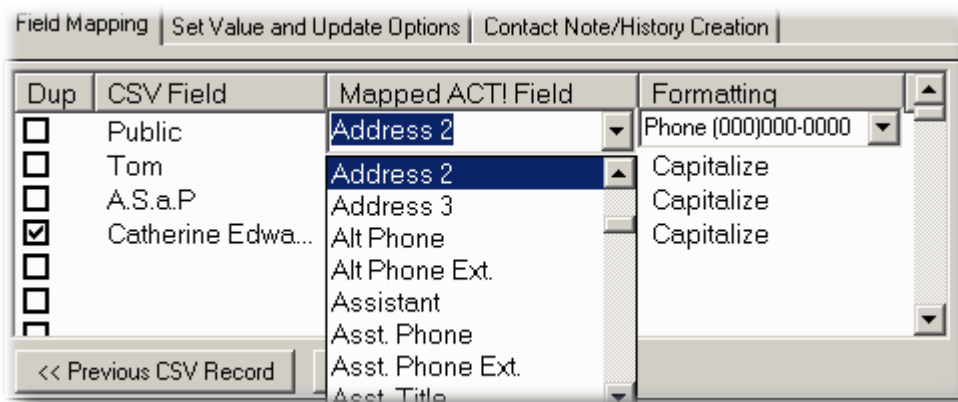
Field Mapping | Set Value and Update Options | Contact Note/History Creation

| Dup | CSV Field | Mapped ACT! Field | Formatting |
|---|---|---|---|
| ☐ | Public | Address 2 | Phone (000)000-0000 |
| ☐ | Tom | | Capitalize |
| ☐ | A.S.a.P | | Capitalize |
| ☑ | Catherine Edwa... | | Capitalize |
| ☐ | | | |
| ☐ | | | |

Address 2
Address 3
Alt Phone
Alt Phone Ext.
Assistant
Asst. Phone
Asst. Phone Ext.
Asst. Title

<< Previous CSV Record